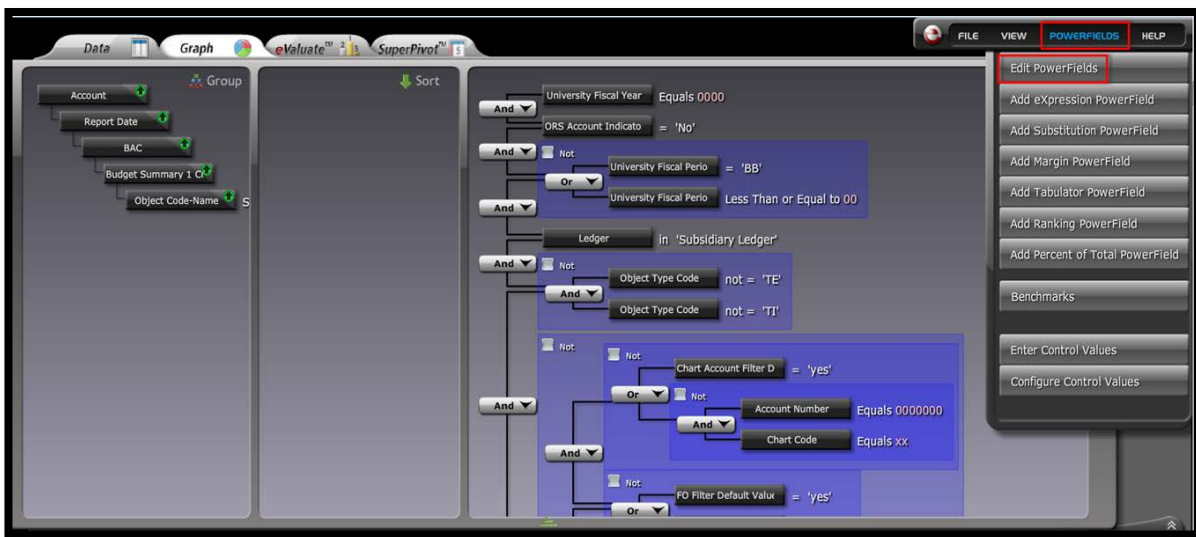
Data | Graph | eValuate™ | SuperPivot™

FILE | VIEW | POWERFIELDS | HELP

Group

Account
Report Date
BAC
Budget Summary 1 C
Object Code-Name S

Sort

And University Fiscal Year Equals 0000
ORS Account Indicato = 'No'
And Not
Or University Fiscal Perio = 'BB'
And University Fiscal Perio Less Than or Equal to 00
Ledger in 'Subsidiary Ledger'
And Not
And Object Type Code not = 'TE'
Object Type Code not = 'TI'
Not
Not
Chart Account Filter D = 'yes'
And Or Not
Account Number Equals 0000000
And
Chart Code Equals xx
And
Not
FO Filter Default Value = 'yes'
Or

Edit PowerFields
Add eXpression PowerField
Add Substitution PowerField
Add Margin PowerField
Add Tabulator PowerField
Add Ranking PowerField
Add Percent of Total PowerField
Benchmarks
Enter Control Values
Configure Control Values